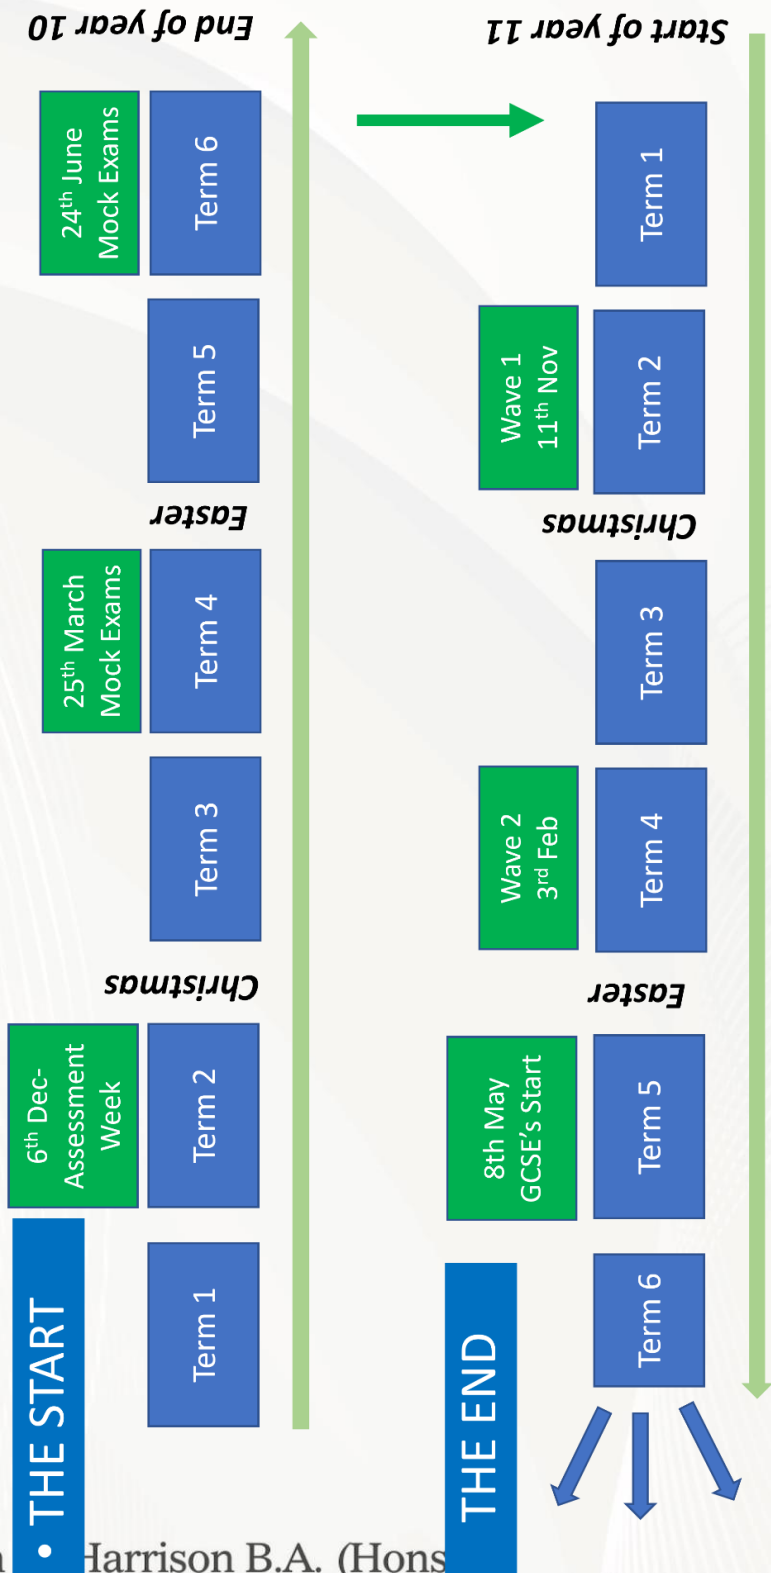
• THE START

Term 1

Term 2

6th Dec- Assessment Week

Christmas

Term 3

Term 4

25th March Mock Exams

Easter

Term 5

Term 6

24th June Mock Exams

End of year 10

Start of year 11

Term 1

Term 2

Wave 1 11th Nov

Christmas

Term 3

Term 4

Wave 2 3rd Feb

Easter

Term 5

8th May GCSE's Start

Term 6

THE END

Harrison B.A. (Hons